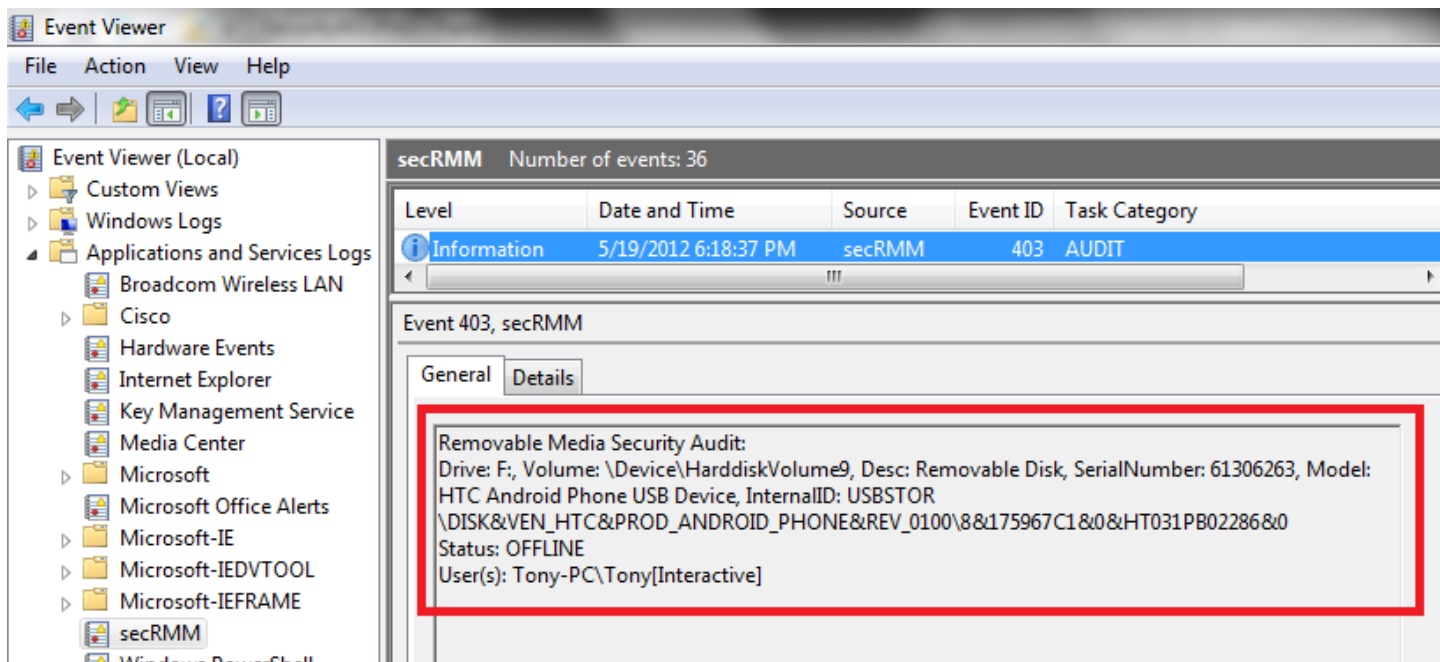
Event Viewer

File Action View Help

Event Viewer (Local)
Custom Views
Windows Logs
Applications and Services Logs
Broadcom Wireless LAN
Cisco
Hardware Events
Internet Explorer
Key Management Service
Media Center
Microsoft
Microsoft Office Alerts
Microsoft-IE
Microsoft-IEDVTOOL
Microsoft-IEFRAME
secRMM
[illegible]

secRMM Number of events: 36

| Level | Date and Time | Source | Event ID | Task Category |
|---|---|---|---|---|
| Information | 5/19/2012 6:18:37 PM | secRMM | 403 | AUDIT |

Event 403, secRMM

General Details

Removable Media Security Audit:
Drive: F:, Volume: \Device\HarddiskVolume9, Desc: Removable Disk, SerialNumber: 61306263, Model: HTC Android Phone USB Device, InternalID: USBSTOR \DISK&VEN_HTC&PROD_ANDROID_PHONE&REV_0100\8&175967C1&0&HT031PB02286&0
Status: OFFLINE
User(s): Tony-PC\Tony[Interactive]